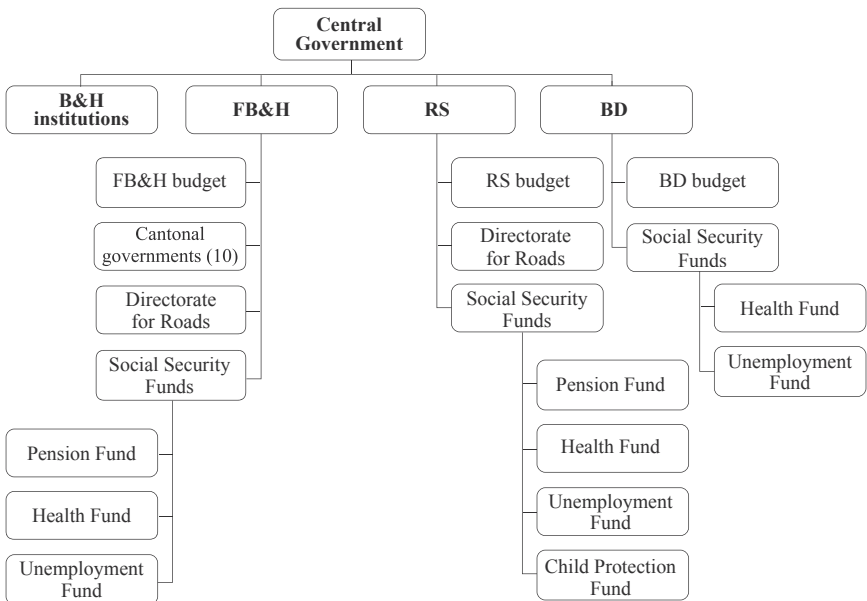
Central Government

B&H institutions

FB&H

RS

BD

FB&H budget

Cantonal governments (10)

Directorate for Roads

Social Security Funds

Pension Fund

Health Fund

Unemployment Fund

RS budget

Directorate for Roads

Social Security Funds

Pension Fund

Health Fund

Unemployment Fund

Child Protection Fund

BD budget

Social Security Funds

Health Fund

Unemployment Fund